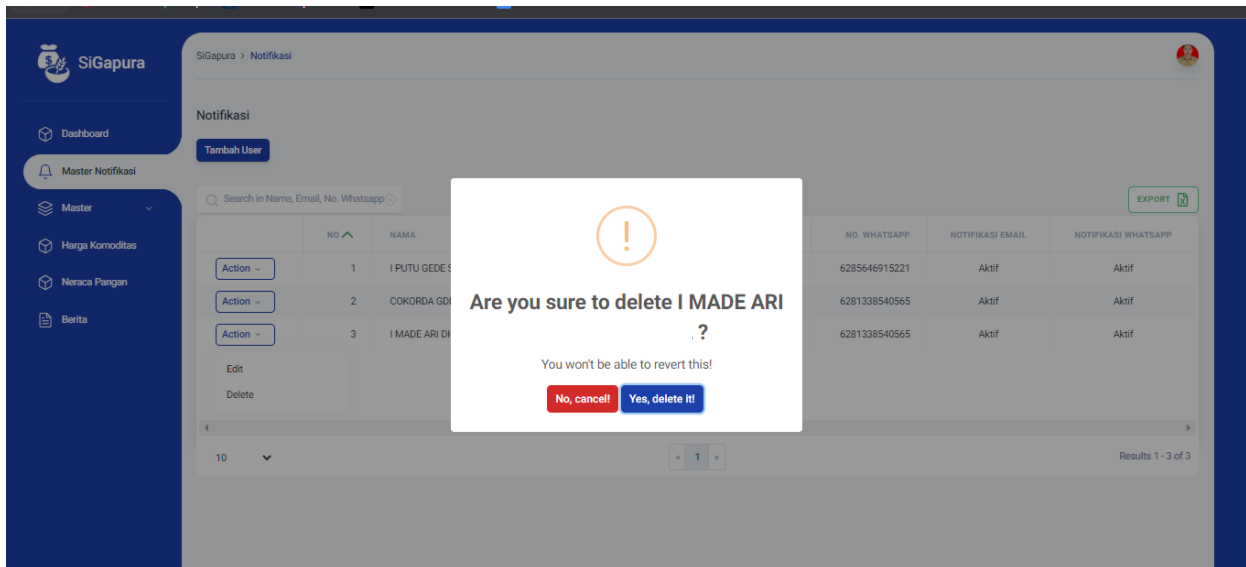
SiGapura

Dashboard
Master Notifikasi
Master
Harga Komoditas
Neraca Pangan
Berita

SiGapura > Notifikasi

Notifikasi

Tambah User

Search in Nama, Email, No. Whatsapp

EXPORT

| | NO | NAMA | NO. WHATSAPP | NOTIFIKASI EMAIL | NOTIFIKASI WHATSAPP |
|---|---|---|---|---|---|
| Action | 1 | I PUTU GEDE S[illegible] | 6285646915221 | Aktif | Aktif |
| Action | 2 | COKORDA GD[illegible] | 6281338540565 | Aktif | Aktif |
| Action | 3 | I MADE ARI D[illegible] | 6281338540565 | Aktif | Aktif |

Edit
Delete

10

« 1 »

Results 1 - 3 of 3

!

Are you sure to delete I MADE ARI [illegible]?

You won't be able to revert this!

No, cancel!
Yes, delete it!